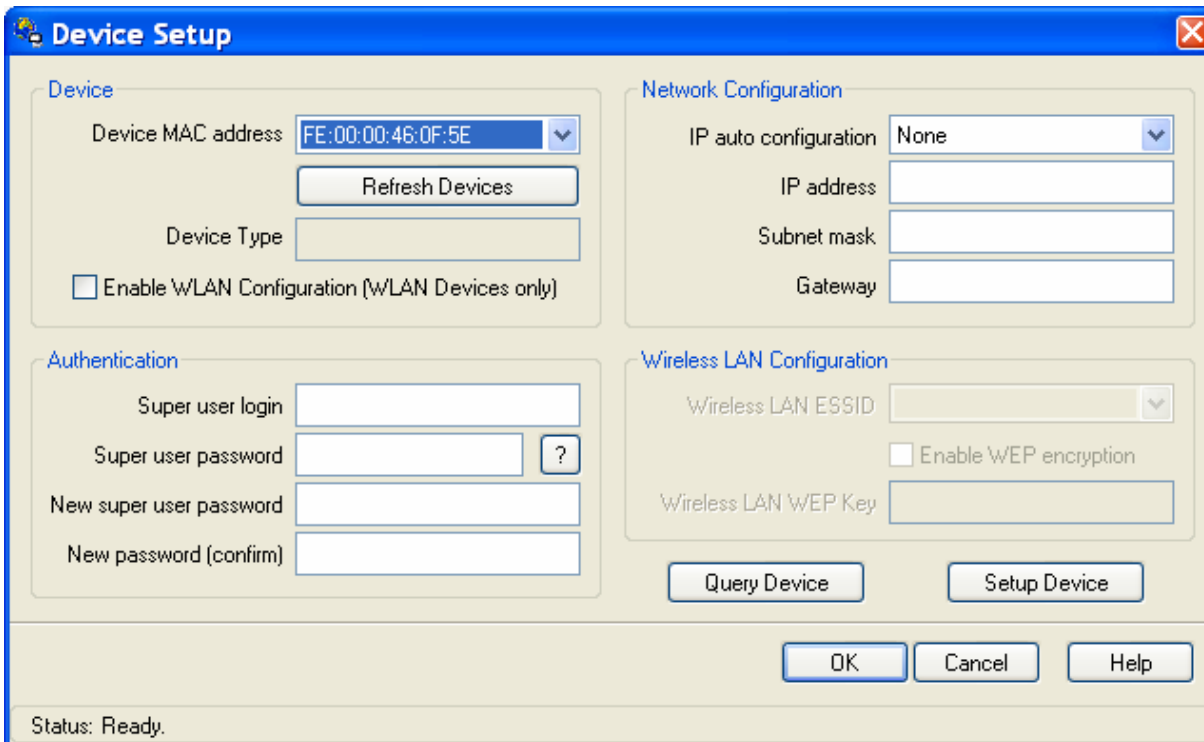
Device Setup

Device

Device MAC address FE:00:00:46:0F:5E

Refresh Devices

Device Type

Enable WLAN Configuration (WLAN Devices only)

Authentication

Super user login

Super user password ?

New super user password

New password (confirm)

Network Configuration

IP auto configuration None

IP address

Subnet mask

Gateway

Wireless LAN Configuration

Wireless LAN ESSID

Enable WEP encryption

Wireless LAN WEP Key

Query Device

Setup Device

OK

Cancel

Help

Status: Ready.